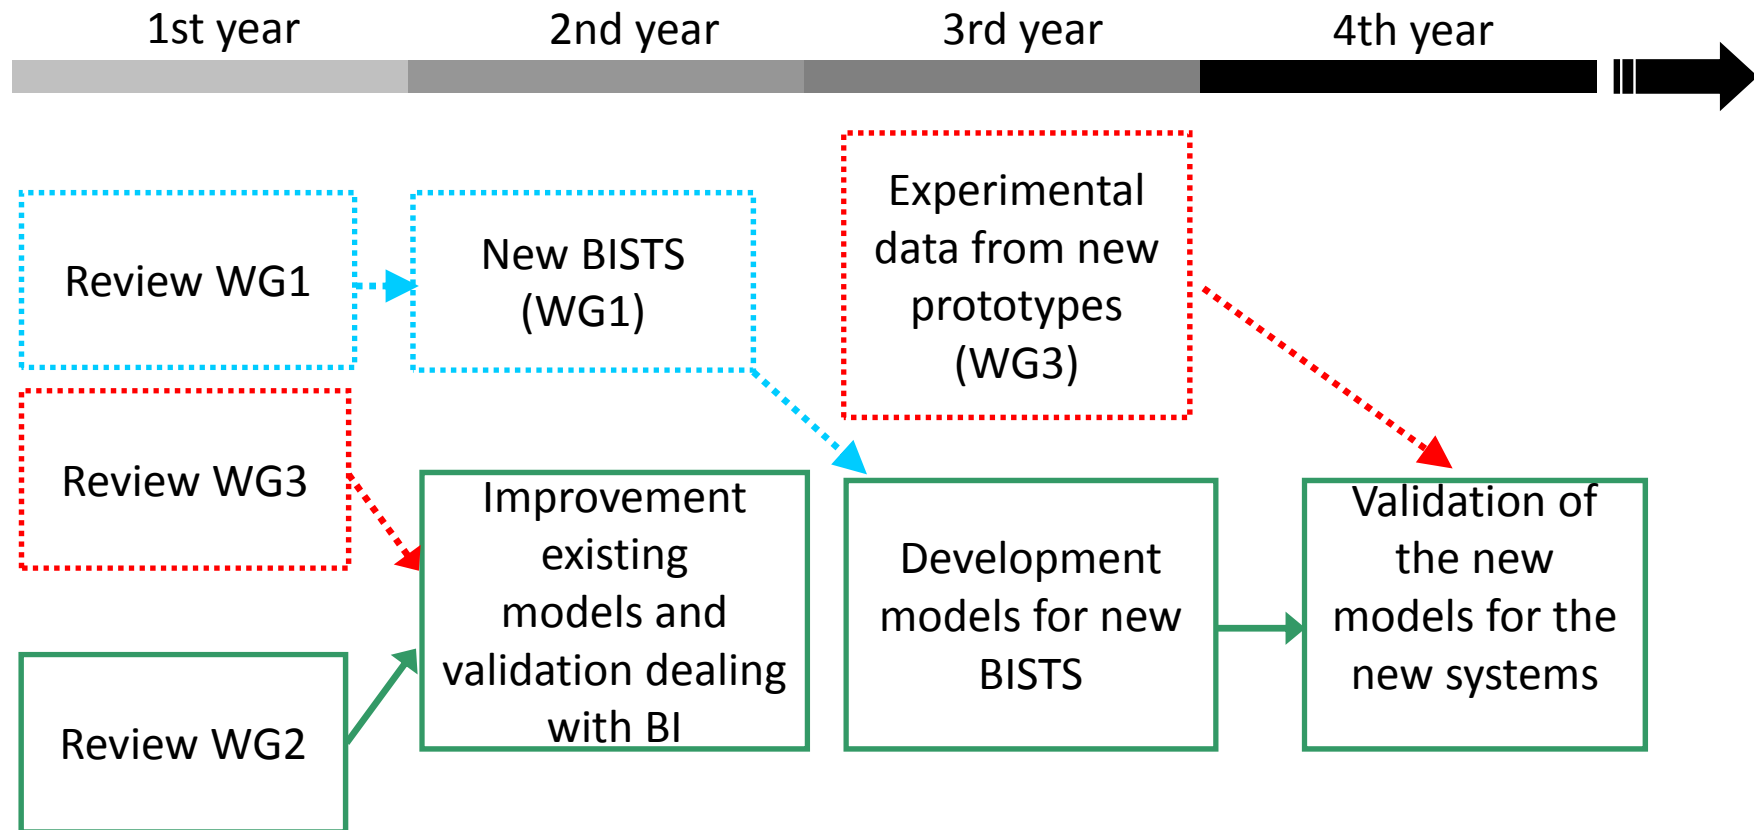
1st year

2nd year

3rd year

4th year

Review WG1

New BISTS (WG1)

Experimental data from new prototypes (WG3)

Review WG3

Improvement existing models and validation dealing with BI

Development models for new BISTS

Validation of the new models for the new systems

Review WG2